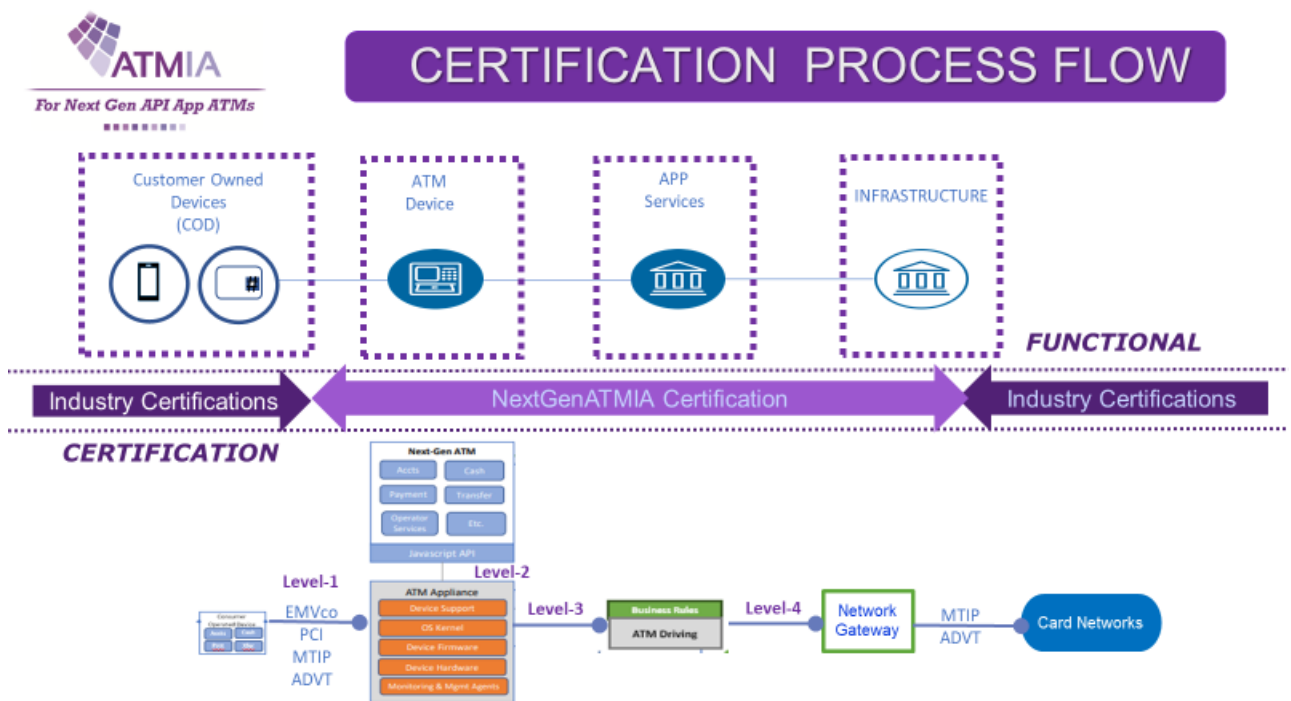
ATMIA

For Next Gen API App ATMs

CERTIFICATION PROCESS FLOW

Customer Owned Devices (COD)

ATM Device

APP Services

INFRASTRUCTURE

FUNCTIONAL

Industry Certifications

NextGenATMIA Certification

Industry Certifications

CERTIFICATION

Next-Gen ATM

Accts

Cash

Payment

Transfer

Operator Services

Etc.

Javascript API

Level-1

Level-2

Consumer Operated Device

Accts

Cash

Pymt

Misc

EMVco
PCI
MTIP
ADVT

ATM Appliance

Device Support

OS Kernel

Device Firmware

Device Hardware

Monitoring & Mgmt Agents

Level-3

Business Rules

ATM Driving

Level-4

Network Gateway

MTIP
ADVT

Card Networks